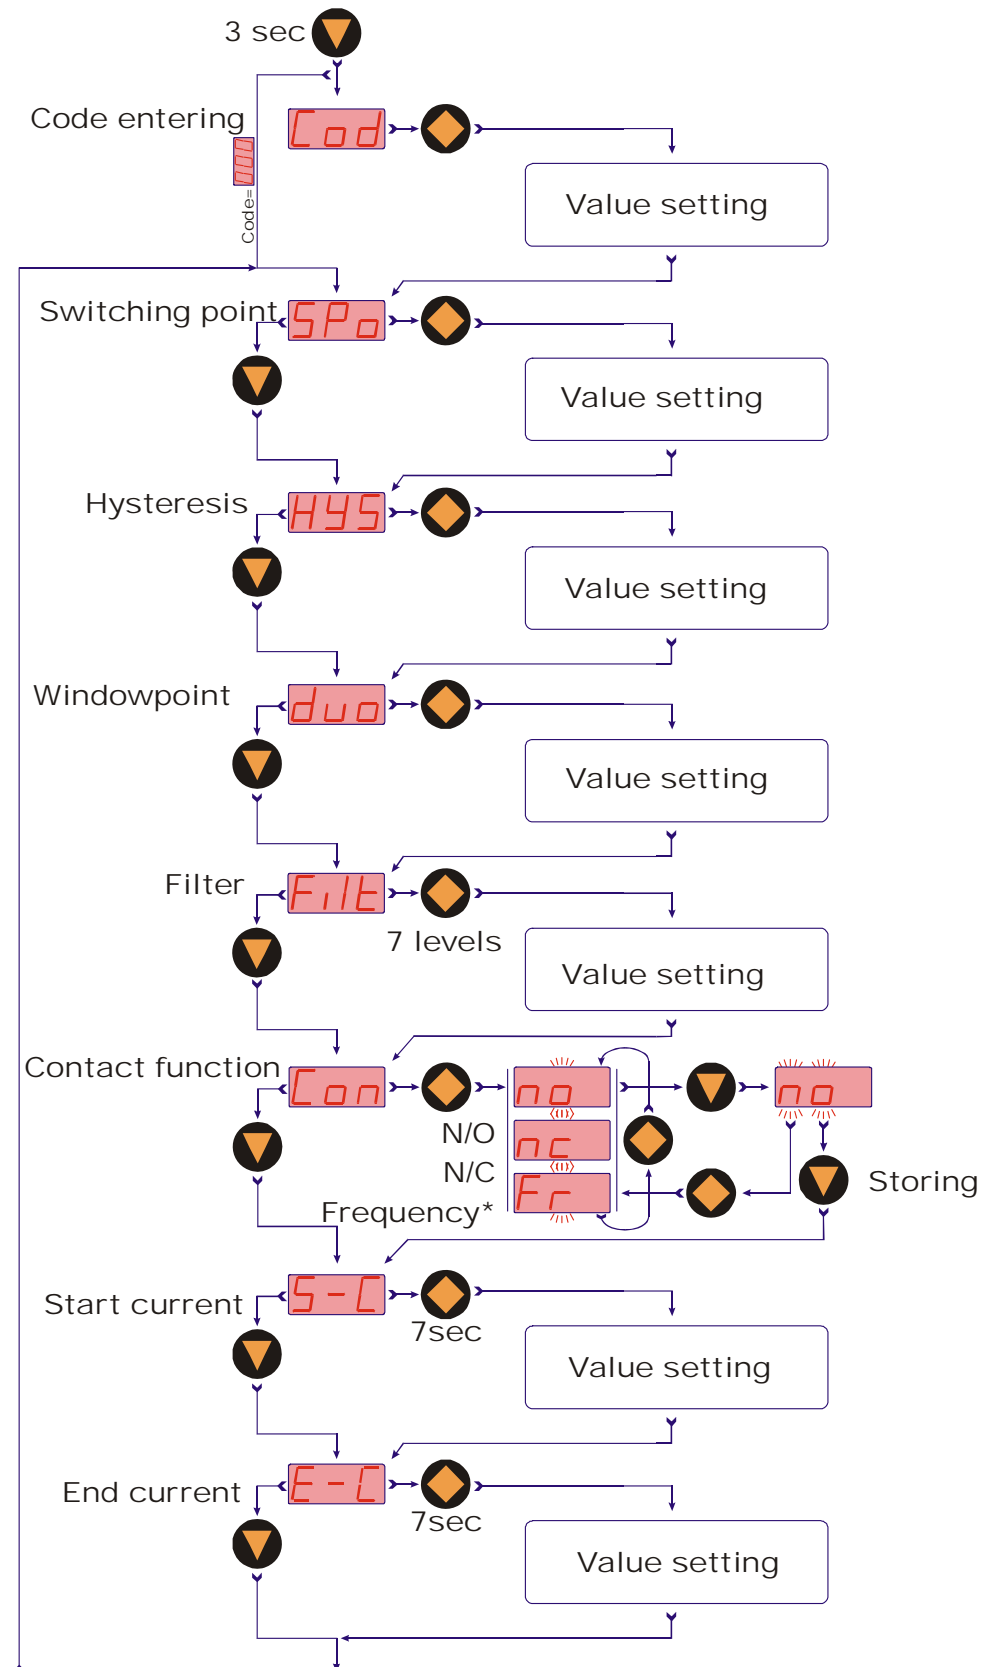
3 sec

Code entering

Cod

Value setting

Code=

Switching point

SPo

Value setting

Hysteresis

HYS

Value setting

Windowpoint

duo

Value setting

Filter

FiLt

7 levels

Value setting

Contact function

Con

no

N/O

nc

N/C

Fr

Frequency*

no

Storing

Start current

S-C

7sec

Value setting

End current

E-C

7sec

Value setting